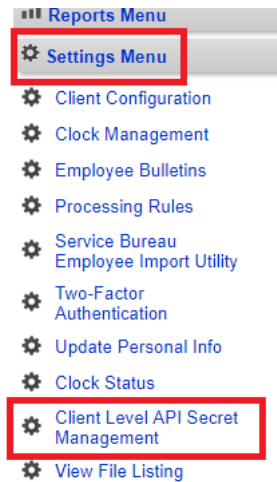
Reports Menu
Settings Menu
Client Configuration
Clock Management
Employee Bulletins
Processing Rules
Service Bureau Employee Import Utility
Two-Factor Authentication
Update Personal Info
Clock Status
Client Level API Secret Management
View File Listing